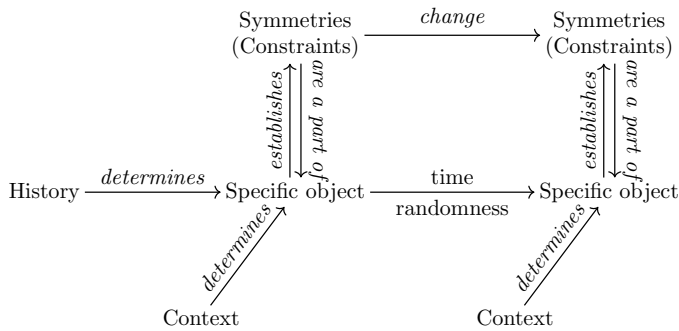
Symmetries (Constraints)

change

Symmetries (Constraints)

establishes

are a part of

establishes

are a part of

History

determines

Specific object

time

randomness

Specific object

determines

determines

Context

Context